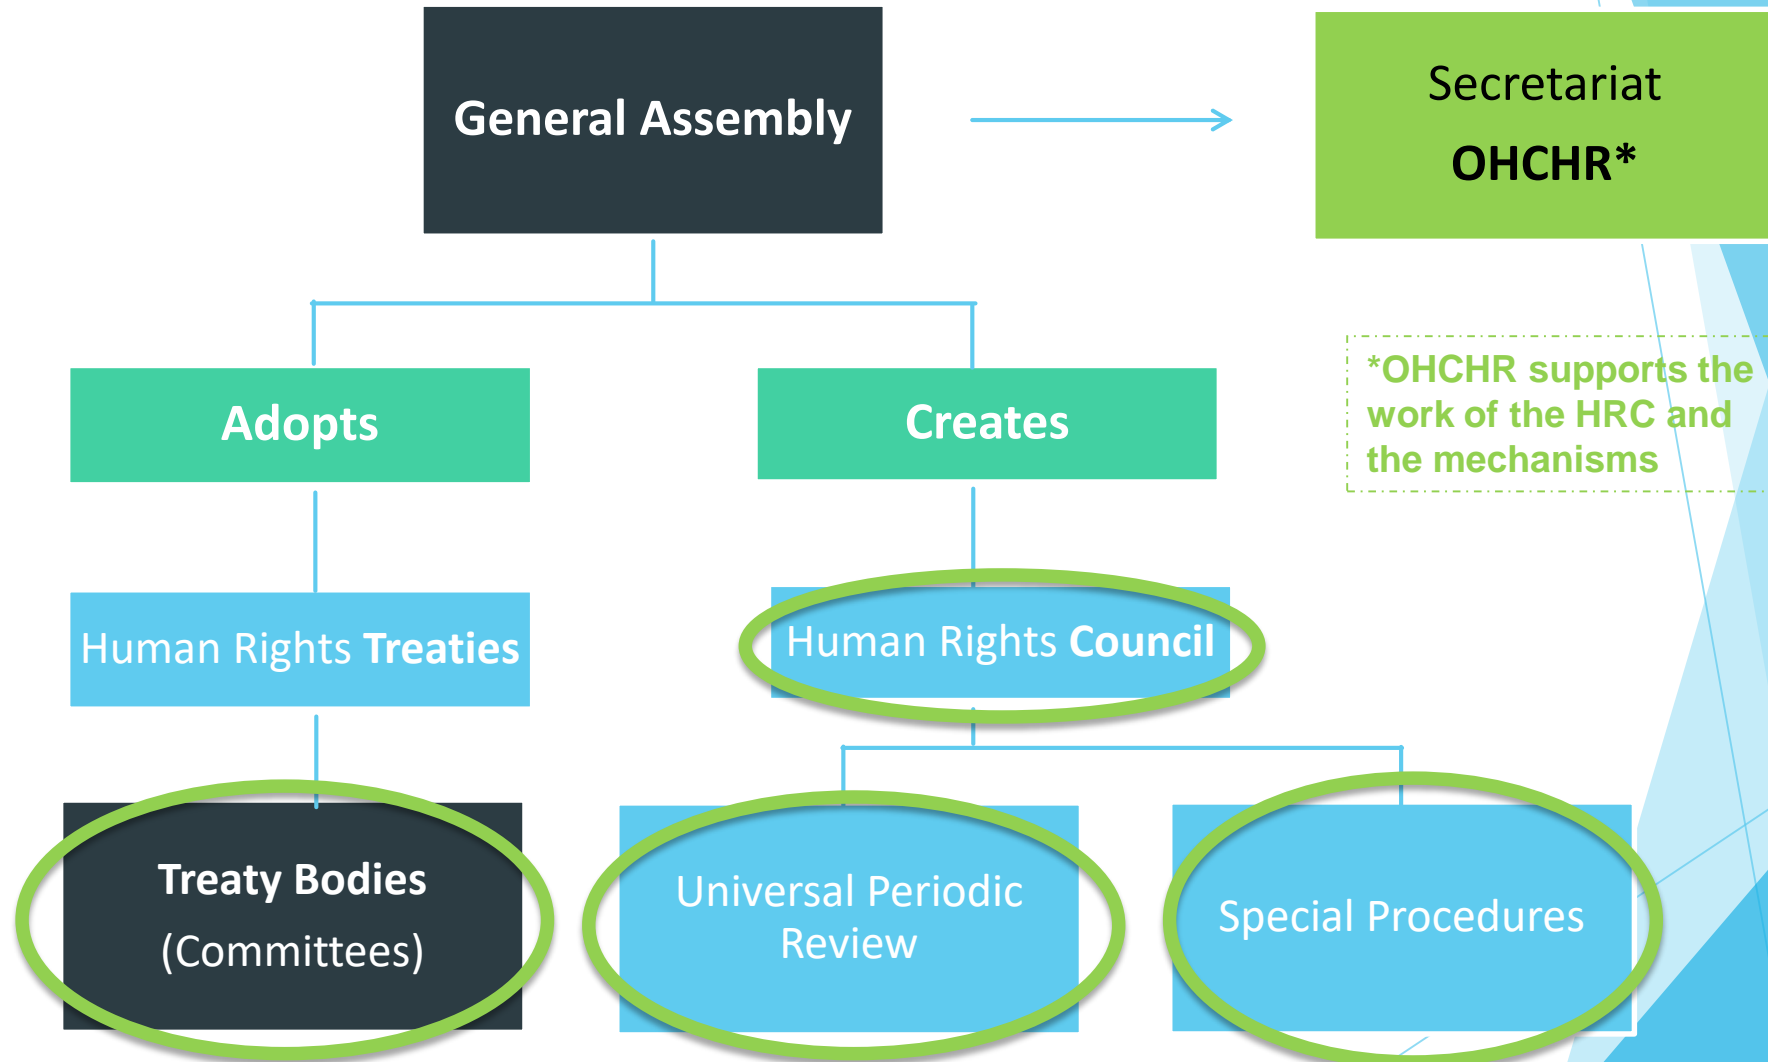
General Assembly

Secretariat
OHCHR*

Adopts

Creates

*OHCHR supports the work of the HRC and the mechanisms

Human Rights Treaties

Human Rights Council

Treaty Bodies
(Committees)

Universal Periodic Review

Special Procedures